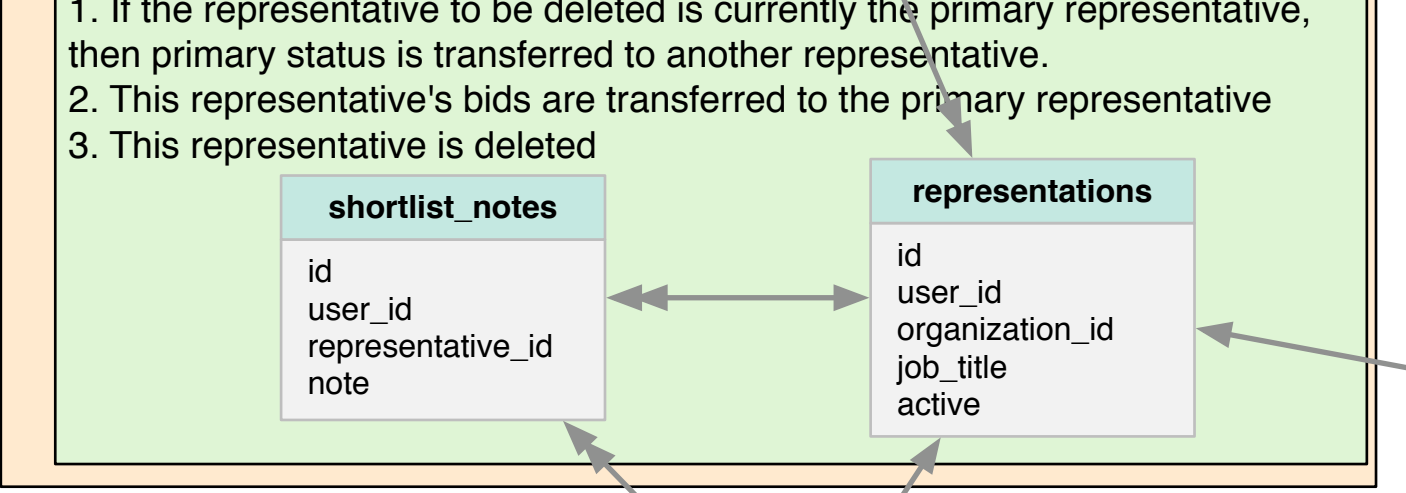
1. If the representative to be deleted is currently the primary representative, then primary status is transferred to another representative.
2. This representative's bids are transferred to the primary representative
3. This representative is deleted

| shortlist_notes |
|---|
| id |
| user_id |
| representative_id |
| note |

| representations |
|---|
| id |
| user_id |
| organization_id |
| job_title |
| active |